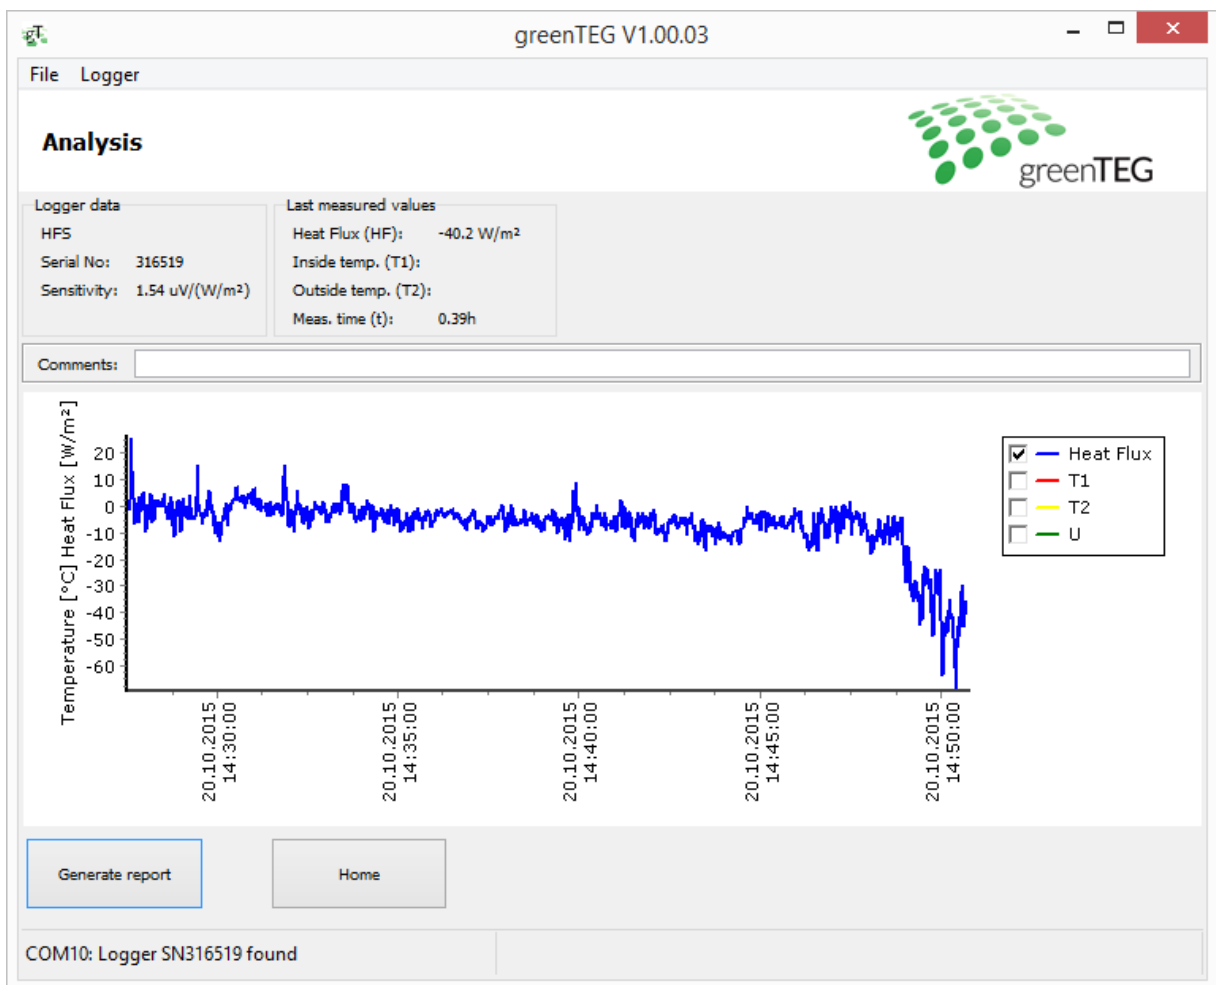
greenTEG V1.00.03

File Logger

Analysis

greenTEG

Logger data
HFS
Serial No: 316519
Sensitivity: 1.54 uV/(W/m²)

Last measured values
Heat Flux (HF): -40.2 W/m²
Inside temp. (T1):
Outside temp. (T2):
Meas. time (t): 0.39h

Comments:

Temperature [°C] Heat Flux [W/m²]

20
10
0
-10
-20
-30
-40
-50
-60

20.10.2015 14:30:00
20.10.2015 14:35:00
20.10.2015 14:40:00
20.10.2015 14:45:00
20.10.2015 14:50:00

Heat Flux
T1
T2
U

Generate report
Home

COM10: Logger SN316519 found